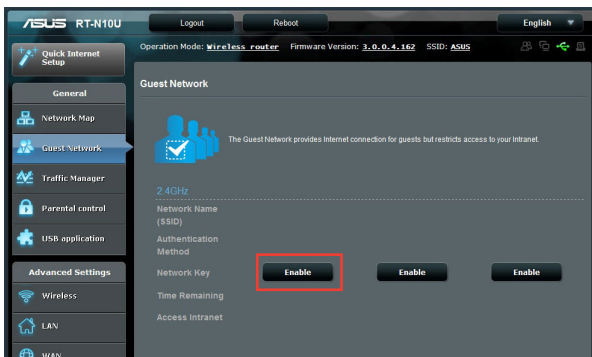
/ASUS RT-N10U

Logout

Reboot

English

Quick Internet Setup

Operation Mode: Wireless router Firmware Version: 3.0.0.4.162 SSID: ASUS

General

Network Map

Guest Network

Traffic Manager

Parental control

USB application

Advanced Settings

Wireless

LAN

WAN

Guest Network

The Guest Network provides Internet connection for guests but restricts access to your Intranet.

2.4GHz

Network Name (SSID)

Authentication Method

Network Key

Time Remaining

Access Intranet

Enable

Enable

Enable